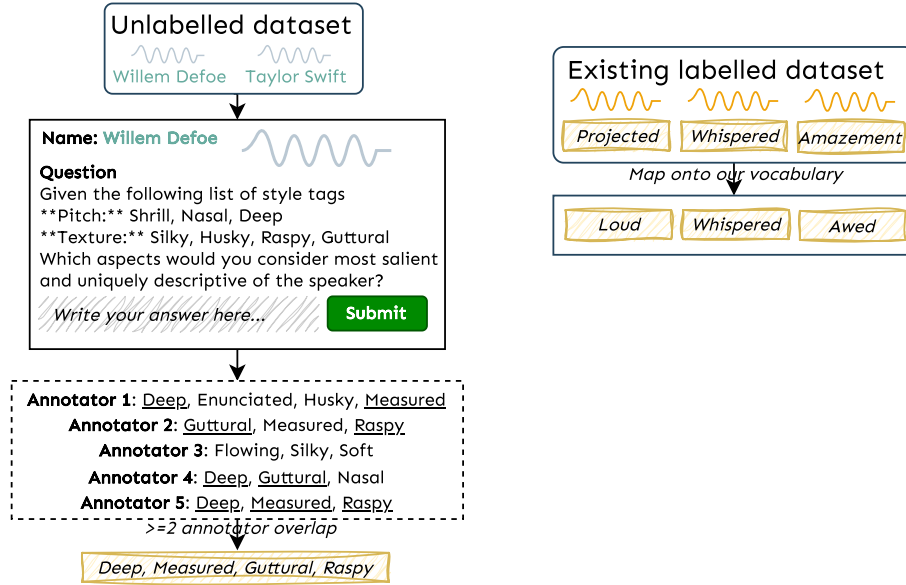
Unlabelled dataset

Willem Defoe Taylor Swift

Name: Willem Defoe

Question
Given the following list of style tags
**Pitch:** Shrill, Nasal, Deep
**Texture:** Silky, Husky, Raspy, Guttural
Which aspects would you consider most salient and uniquely descriptive of the speaker?

Write your answer here...

Submit

Annotator 1: Deep, Enunciated, Husky, Measured
Annotator 2: Guttural, Measured, Raspy
Annotator 3: Flowing, Silky, Soft
Annotator 4: Deep, Guttural, Nasal
Annotator 5: Deep, Measured, Raspy

>=2 annotator overlap

Deep, Measured, Guttural, Raspy

Existing labelled dataset

Projected Whispered Amazement

Map onto our vocabulary

Loud Whispered Awed